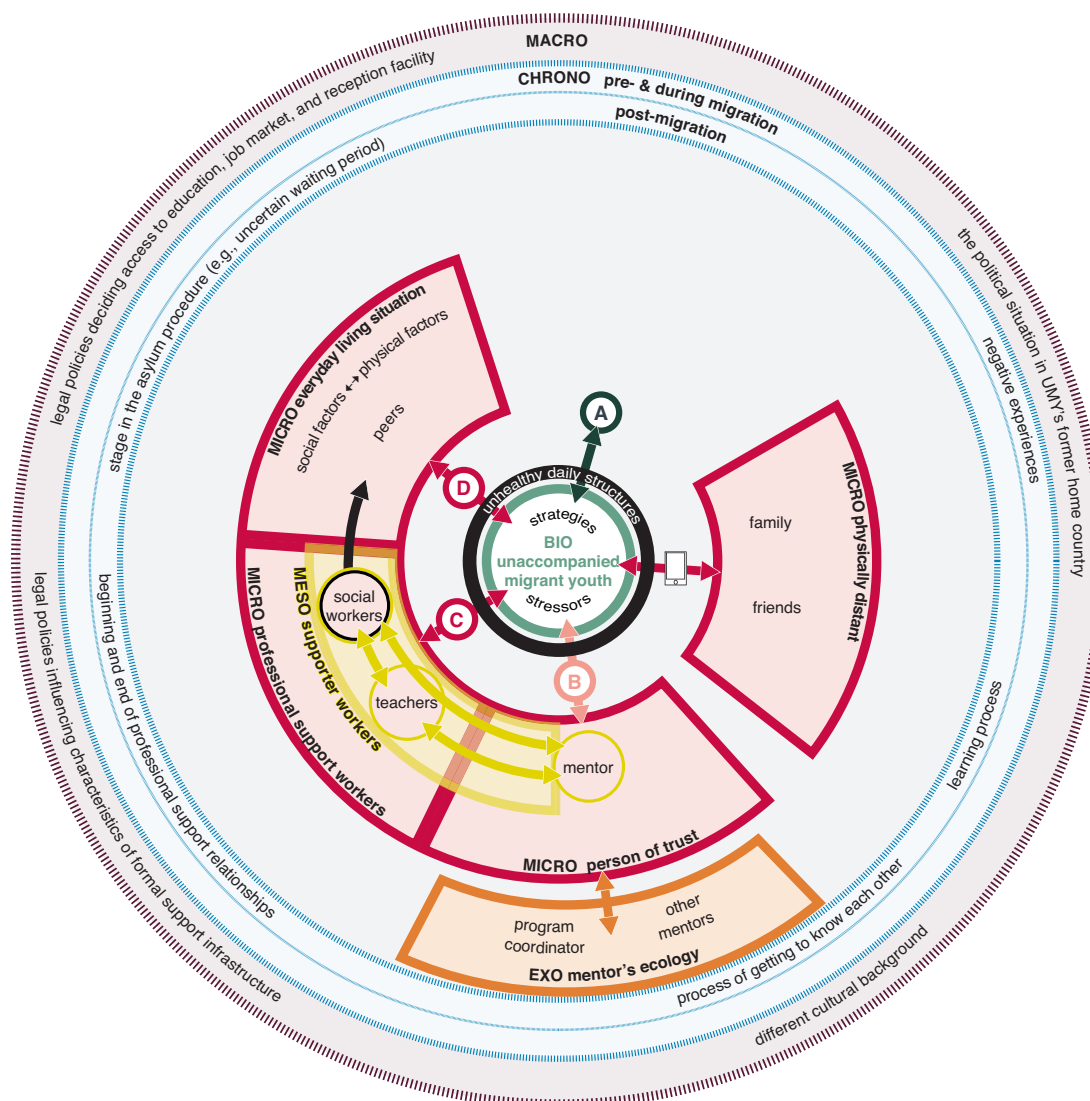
MACRO

CHRONO pre- & during migration

post-migration

legal policies deciding access to education, job market, and reception facility

stage in the asylum procedure (e.g., uncertain waiting period)

the political situation in UMY's former home country

negative experiences

legal policies influencing characteristics of formal support infrastructure

beginning and end of professional support relationships

learning process

process of getting to know each other

different cultural background

MICRO everyday living situation

social factors ↔ physical factors

peers

MICRO physically distant

family

friends

A

D

C

B

unhealthy daily structures

strategies

BIO unaccompanied migrant youth

stressors

MICRO professional support workers

MESO supporter workers

social workers

teachers

mentor

MICRO person of trust

program coordinator

other mentors

EXO mentor's ecology